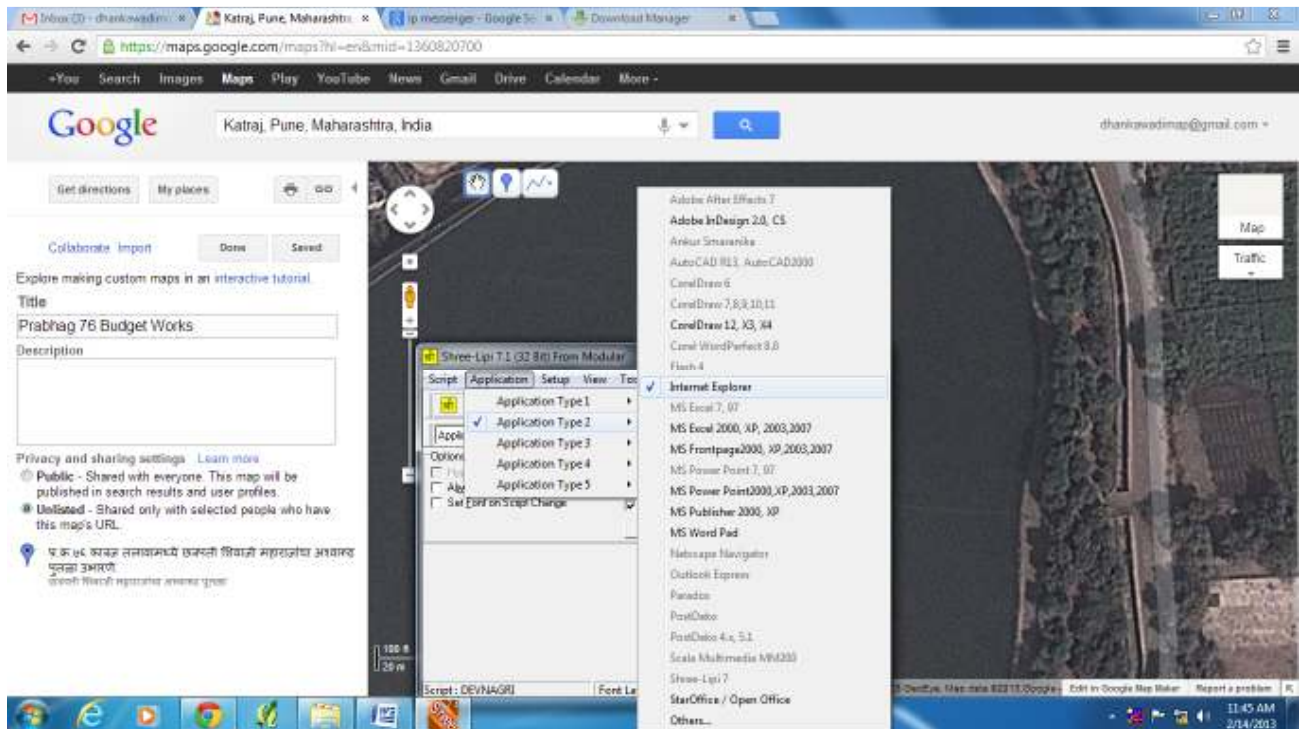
Inbox (3) - dhankawadim... × Katraj, Pune, Maharashtra × ip messenger - Google Se × Download Manager ×

https://maps.google.com/maps?hl=en&mid=1360820700

+You Search Images Maps Play YouTube News Gmail Drive Calendar More -

Google

Katraj, Pune, Maharashtra, India

dhankawadimap@gmail.com

Get directions My places

Collaborate Import Done Saved

Explore making custom maps in an interactive tutorial.

Title

Prabhag 76 Budget Works

Description

Privacy and sharing settings Learn more

Public - Shared with everyone. This map will be published in search results and user profiles.

Unlisted - Shared only with selected people who have this map's URL.

प्र.क्र ७६ कात्रज तलावामध्ये छत्रपती शिवाजी महाराजांचा अश्वारूढ पुतळा उभारणे
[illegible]

Map

Traffic

Shree-Lipi 7.1 (32 Bit) From Modular

Script Application Setup View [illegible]

Application Type 1
Application Type 2
Application Type 3
Application Type 4
Application Type 5

Options

Set Font on Script Change

Script : DEVNAGRI

Font La

Adobe After Effects 7
Adobe InDesign 2.0, CS
Ankur Smaranika
AutoCAD R13, AutoCAD2000
CorelDraw 6
CorelDraw 7,8,9,10,11
CorelDraw 12, X3, X4
Corel WordPerfect 8.0
Flash 4
Internet Explorer
MS Excel 7, 97
MS Excel 2000, XP, 2003,2007
MS Frontpage2000, XP,2003,2007
MS Power Point 7, 97
MS Power Point2000,XP,2003,2007
MS Publisher 2000, XP
MS Word Pad
Netscape Navigator
Outlook Express
Paradox
PostDoko
PostDoko 4.x, 5.1
Scala Multimedia MM200
Shree-Lipi 7
StarOffice / Open Office
Others...

100 ft
20 m

Map data ©2013 Google - Edit in Google Map Maker Report a problem

11:45 AM
2/14/2013